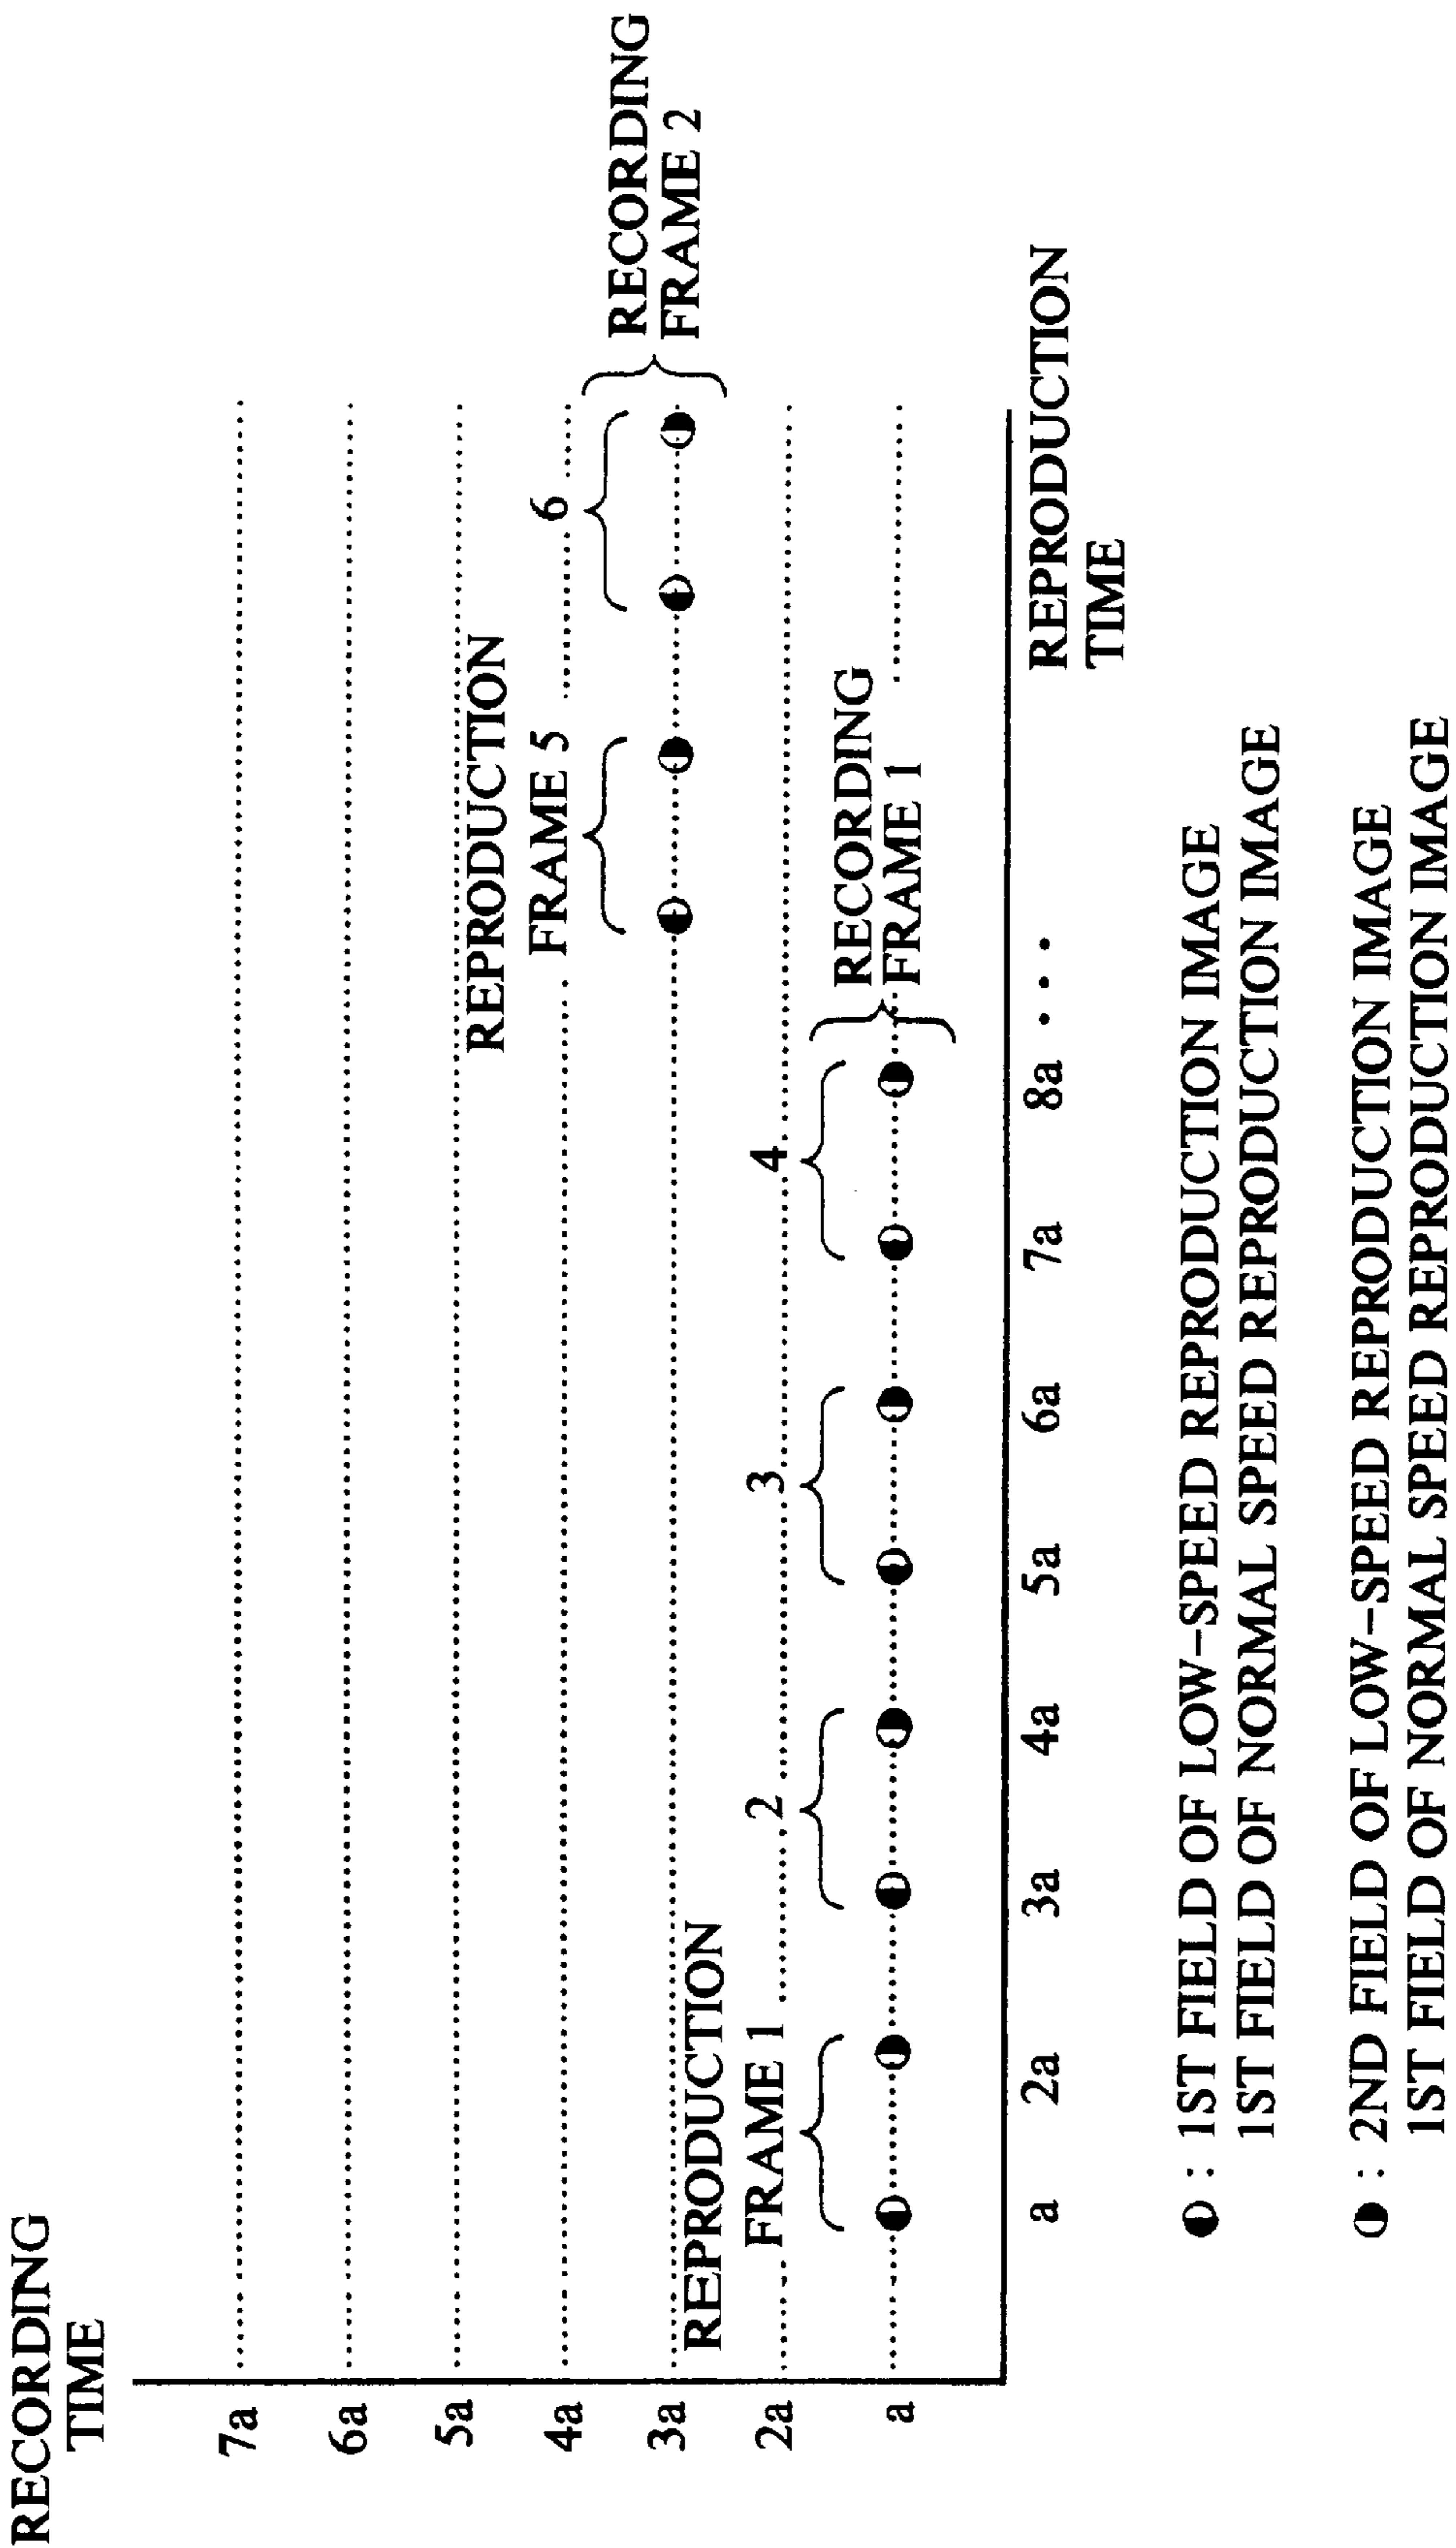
RECORDING TIME

7a
6a
5a
4a
3a
2a
a

REPRODUCTION FRAME 1
2
3
4
REPRODUCTION FRAME 5
6
RECORDING FRAME 1
RECORDING FRAME 2

a 2a 3a 4a 5a 6a 7a 8a • • •

REPRODUCTION TIME

◐ : 1ST FIELD OF LOW-SPEED REPRODUCTION IMAGE
1ST FIELD OF NORMAL SPEED REPRODUCTION IMAGE

◑ : 2ND FIELD OF LOW-SPEED REPRODUCTION IMAGE
1ST FIELD OF NORMAL SPEED REPRODUCTION IMAGE